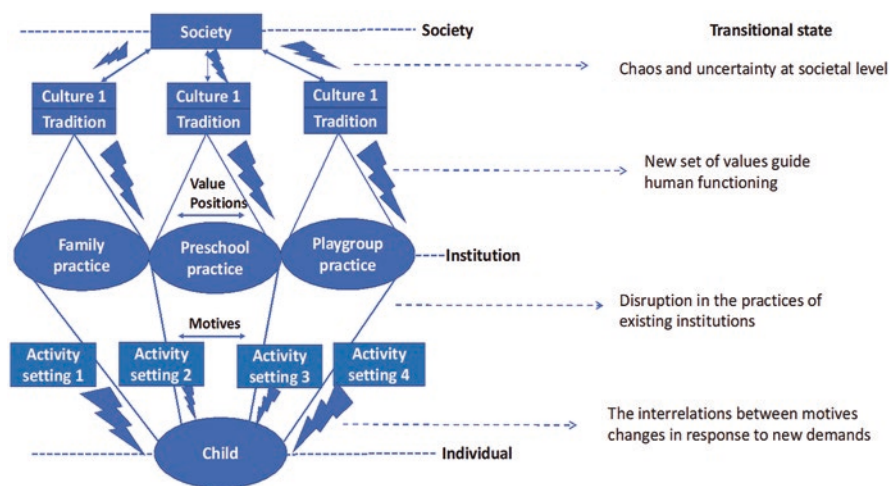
Society

Society

Transitional state

Chaos and uncertainty at societal level

Culture 1
Tradition

Culture 1
Tradition

Culture 1
Tradition

New set of values guide human functioning

Value Positions

Family practice

Preschool practice

Playgroup practice

Institution

Disruption in the practices of existing institutions

Motives

Activity setting 1

Activity setting 2

Activity setting 3

Activity setting 4

The interrelations between motives changes in response to new demands

Child

Individual